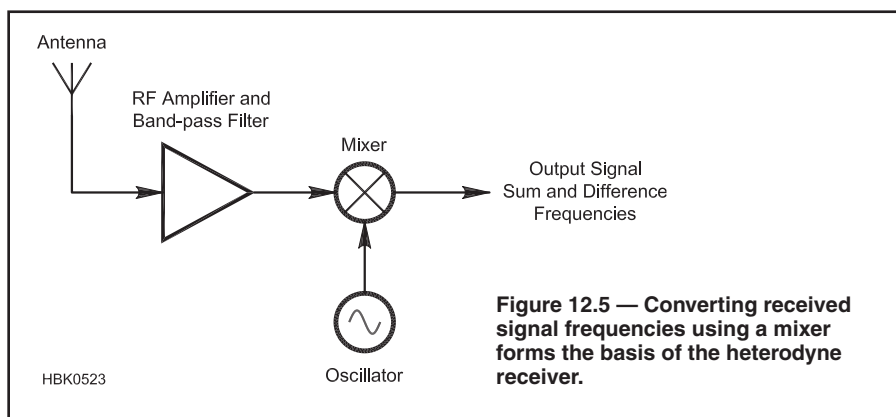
Antenna

RF Amplifier and Band-pass Filter

Mixer

Output Signal
Sum and Difference
Frequencies

Oscillator

HBK0523

Figure 12.5 — Converting received signal frequencies using a mixer forms the basis of the heterodyne receiver.